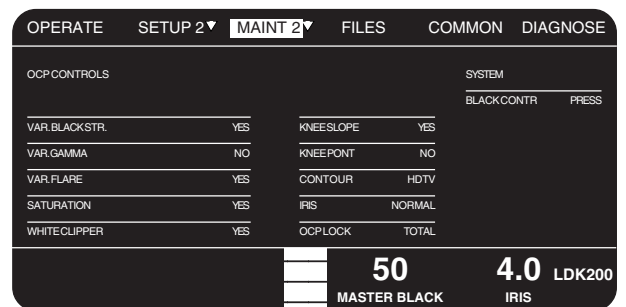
OPERATE SETUP 2▼ MAINT 2▼ FILES COMMON DIAGNOSE

OCP CONTROLS

| | |
|---|---|
| VAR.BLACKSTR. | YES |
| VAR.GAMMA | NO |
| VAR.FLARE | YES |
| SATURATION | YES |
| WHITECLIPPER | YES |

| | |
|---|---|
| KNEESLOPE | YES |
| KNEEPONT | NO |
| CONTOUR | HDTV |
| IRIS | NORMAL |
| OCPLOCK | TOTAL |

SYSTEM

| | |
|---|---|
| BLACKCONTR | PRESS |

50
MASTER BLACK

4.0 LDK200
IRIS